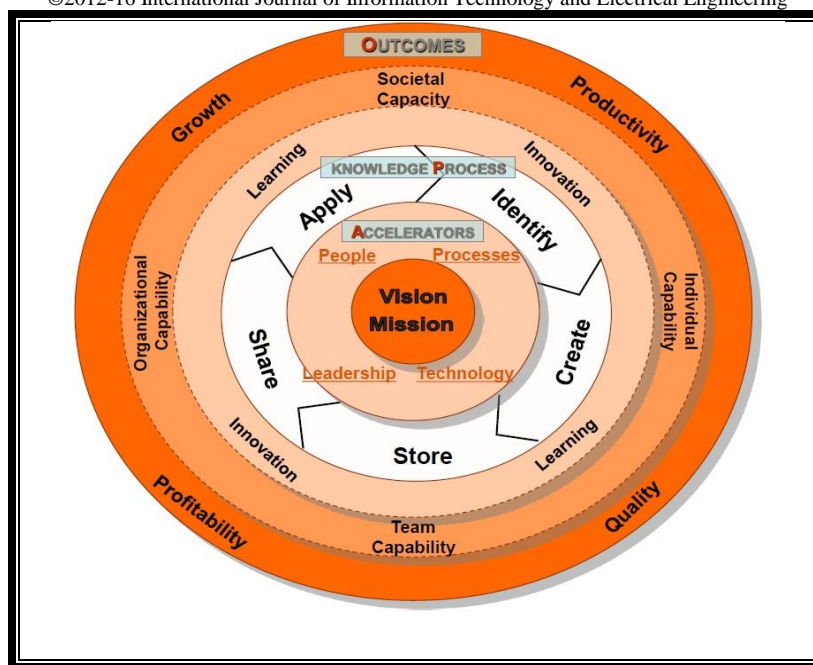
©2012-16 International Journal of Information Technology and Electrical Engineering

OUTCOMES

Growth

Productivity

Societal Capacity

Learning

KNOWLEDGE PROCESS

Innovation

Apply

Identify

ACCELERATORS

People

Processes

Organizational Capability

Vision Mission

Individual Capability

Share

Create

Leadership

Technology

Innovation

Store

Learning

Profitability

Quality

Team Capability